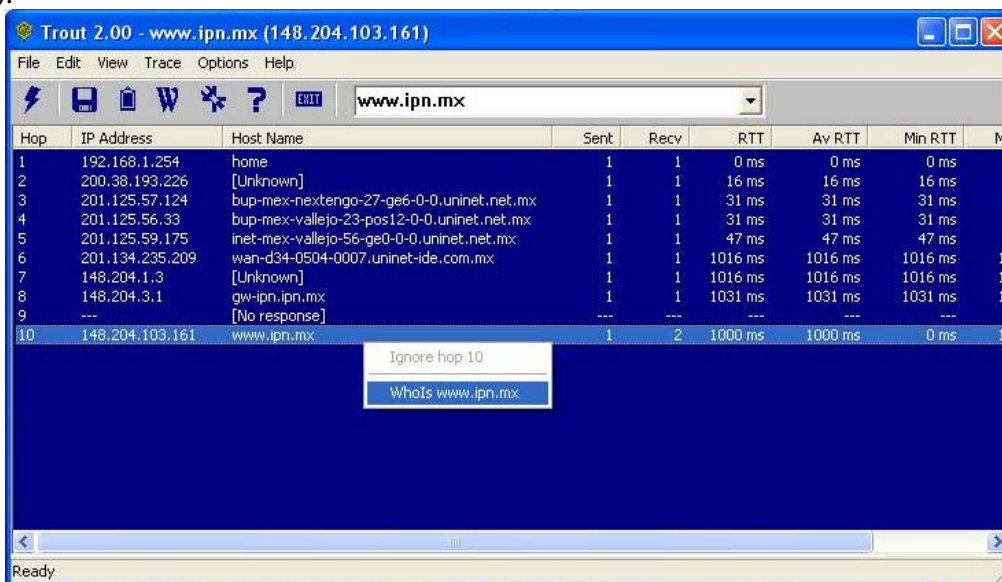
Trout 2.00 - www.ipn.mx (148.204.103.161)

File Edit View Trace Options Help

EXIT www.ipn.mx

| Hop | IP Address | Host Name | Sent | Recv | RTT | Av RTT | Min RTT | M |
|---|---|---|---|---|---|---|---|---|
| 1 | 192.168.1.254 | home | 1 | 1 | 0 ms | 0 ms | 0 ms | |
| 2 | 200.38.193.226 | [Unknown] | 1 | 1 | 16 ms | 16 ms | 16 ms | |
| 3 | 201.125.57.124 | bup-mex-nextengo-27-ge6-0-0.uninet.net.mx | 1 | 1 | 31 ms | 31 ms | 31 ms | |
| 4 | 201.125.56.33 | bup-mex-vallejo-23-pos12-0-0.uninet.net.mx | 1 | 1 | 31 ms | 31 ms | 31 ms | |
| 5 | 201.125.59.175 | inet-mex-vallejo-56-ge0-0-0.uninet.net.mx | 1 | 1 | 47 ms | 47 ms | 47 ms | |
| 6 | 201.134.235.209 | wan-d34-0504-0007.uninet-ide.com.mx | 1 | 1 | 1016 ms | 1016 ms | 1016 ms | |
| 7 | 148.204.1.3 | [Unknown] | 1 | 1 | 1016 ms | 1016 ms | 1016 ms | |
| 8 | 148.204.3.1 | gw-ipn.ipn.mx | 1 | 1 | 1031 ms | 1031 ms | 1031 ms | |
| 9 | --- | [No response] | --- | --- | --- | --- | --- | |
| 10 | 148.204.103.161 | www.ipn.mx | 1 | 2 | 1000 ms | 1000 ms | 0 ms | |

Ignore hop 10
WhoIs www.ipn.mx

Ready